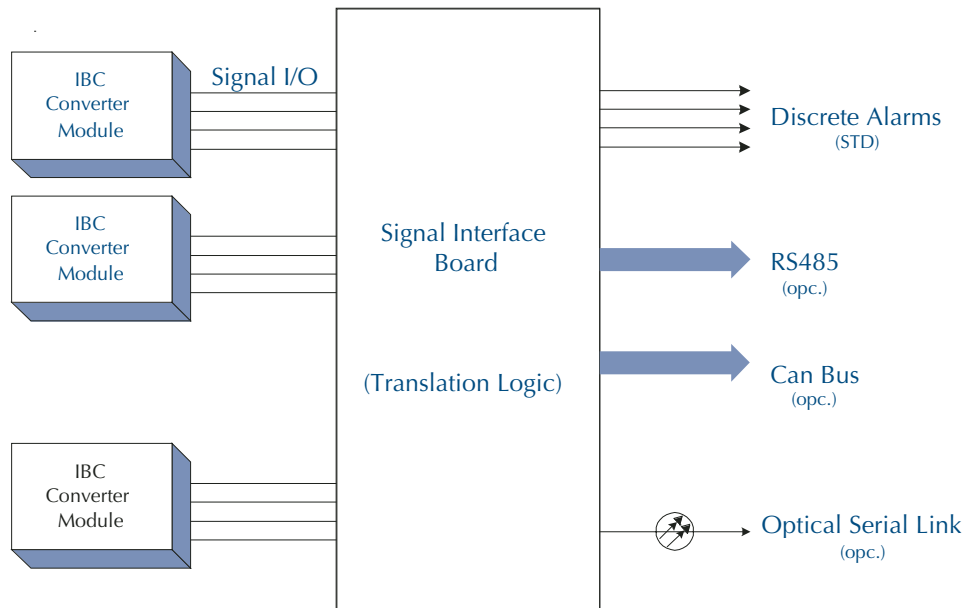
IBC Converter Module

Signal I/O

IBC Converter Module

IBC Converter Module

Signal Interface Board

(Translation Logic)

Discrete Alarms
(STD)

RS485
(opc.)

Can Bus
(opc.)

Optical Serial Link
(opc.)